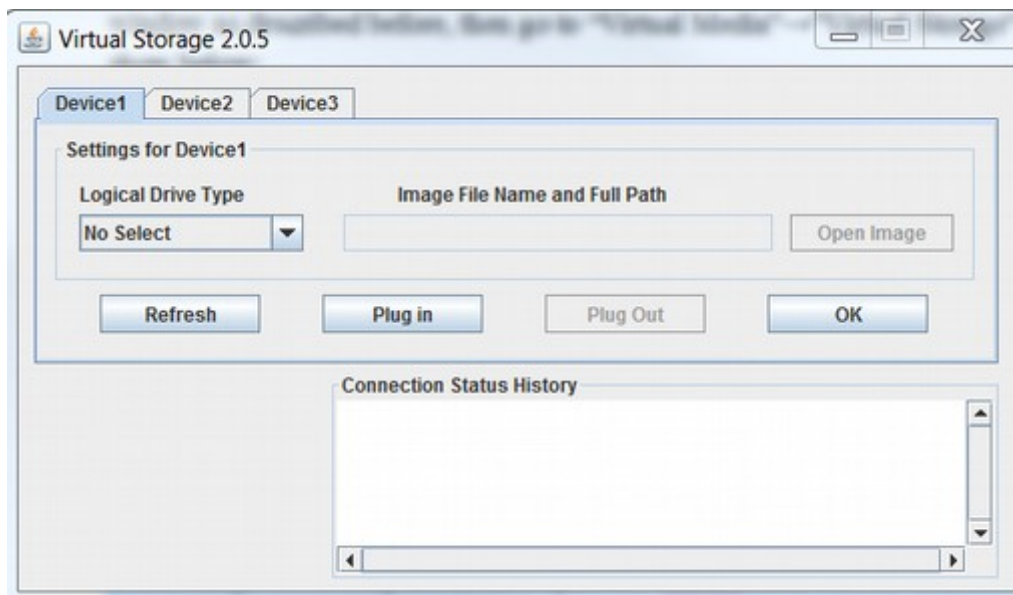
Virtual Storage 2.0.5

Device1 Device2 Device3

Settings for Device1

Logical Drive Type

Image File Name and Full Path

No Select

Open Image

Refresh

Plug in

Plug Out

OK

Connection Status History